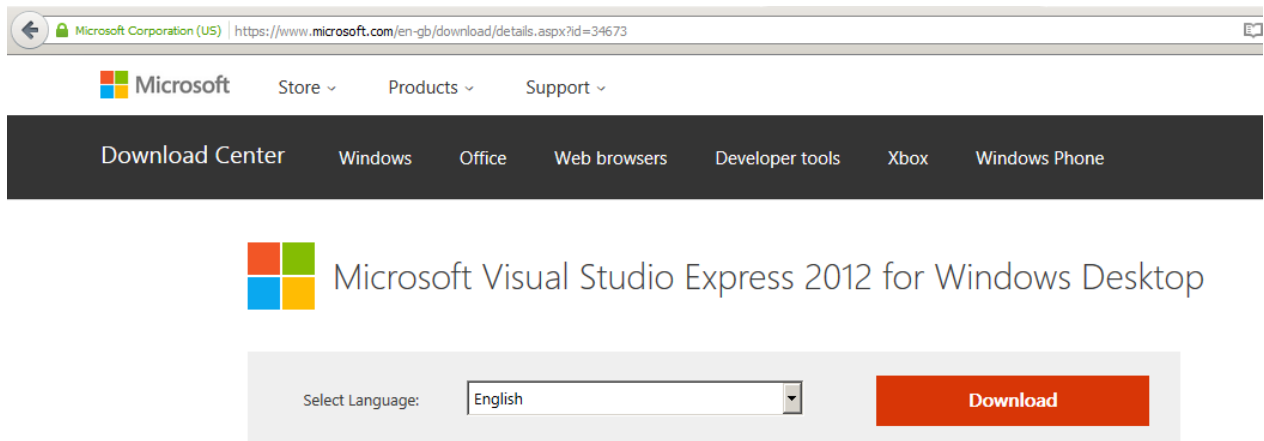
Microsoft Corporation (US) https://www.microsoft.com/en-gb/download/details.aspx?id=34673

Microsoft Store Products Support

Download Center Windows Office Web browsers Developer tools Xbox Windows Phone

Microsoft Visual Studio Express 2012 for Windows Desktop

Select Language: English Download